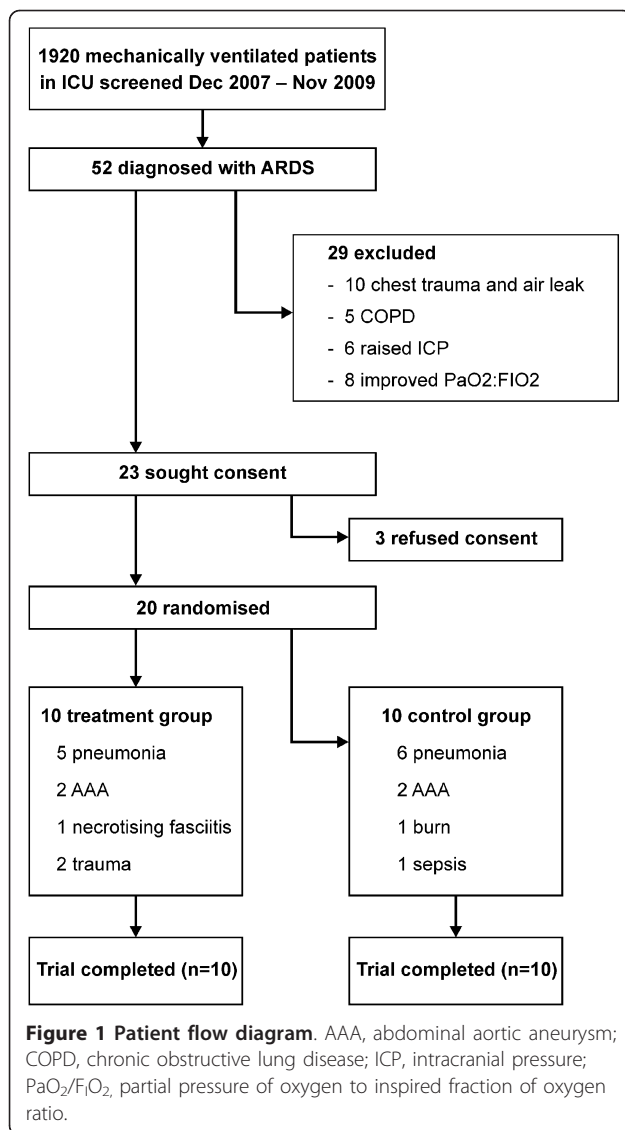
1920 mechanically ventilated patients in ICU screened Dec 2007 – Nov 2009

52 diagnosed with ARDS

29 excluded
- 10 chest trauma and air leak
- 5 COPD
- 6 raised ICP
- 8 improved PaO2:FIO2

23 sought consent

3 refused consent

20 randomised

10 treatment group
5 pneumonia
2 AAA
1 necrotising fasciitis
2 trauma

10 control group
6 pneumonia
2 AAA
1 burn
1 sepsis

Trial completed (n=10)

Trial completed (n=10)

**Figure 1 Patient flow diagram**. AAA, abdominal aortic aneurysm; COPD, chronic obstructive lung disease; ICP, intracranial pressure; $PaO_2/F_IO_2$, partial pressure of oxygen to inspired fraction of oxygen ratio.